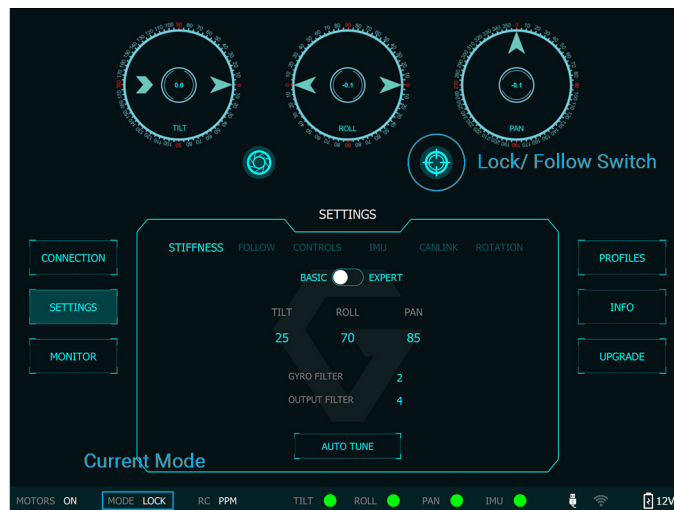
0.0
TILT

-0.1
ROLL

-0.1
PAN

Lock/ Follow Switch

SETTINGS

CONNECTION

SETTINGS

MONITOR

STIFFNESS FOLLOW CONTROLS IMU CANLINK ROTATION

BASIC EXPERT

| TILT | ROLL | PAN |
|---|---|---|
| 25 | 70 | 85 |

GYRO FILTER 2
OUTPUT FILTER 4

AUTO TUNE

PROFILES

INFO

UPGRADE

Current Mode

MOTORS ON MODE LOCK RC PPM TILT ROLL PAN IMU 12V